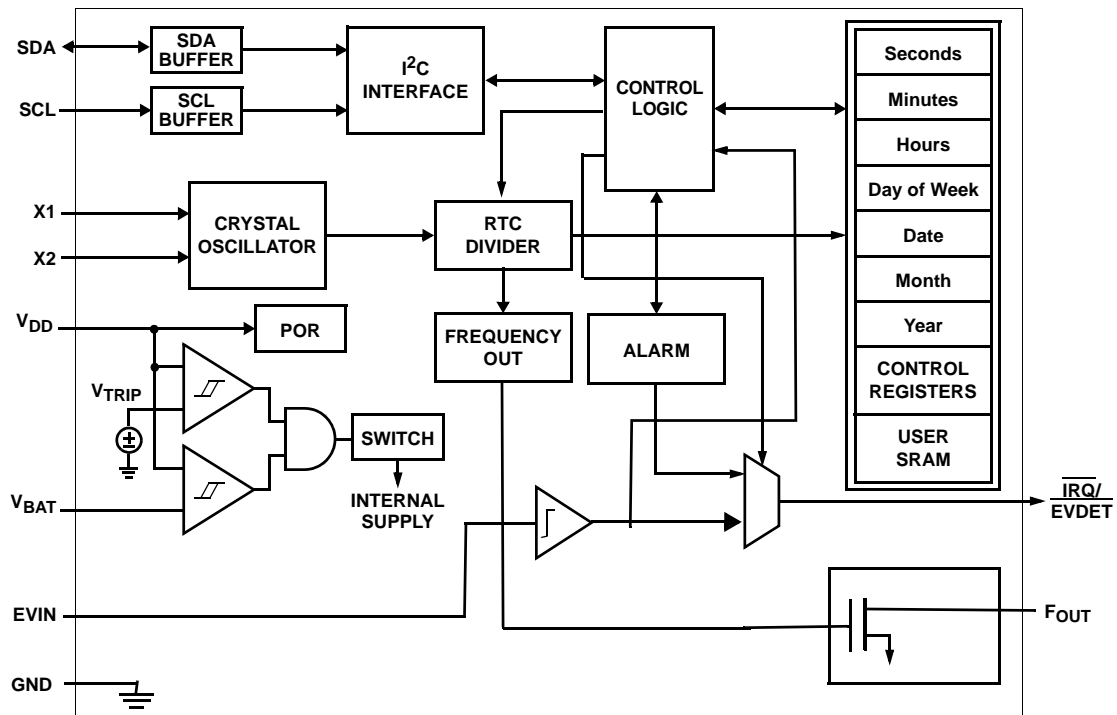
SDA
SCL
SDA BUFFER
SCL BUFFER
$I^2C$ INTERFACE
CONTROL LOGIC
Seconds
Minutes
Hours
Day of Week
Date
Month
Year
CONTROL REGISTERS
USER SRAM
X1
X2
CRYSTAL OSCILLATOR
RTC DIVIDER
$V_{DD}$
POR
FREQUENCY OUT
ALARM
$V_{TRIP}$
±
SWITCH
INTERNAL SUPPLY
$V_{BAT}$
$\overline{IRQ/EVDET}$
EVIN
$F_{OUT}$
GND